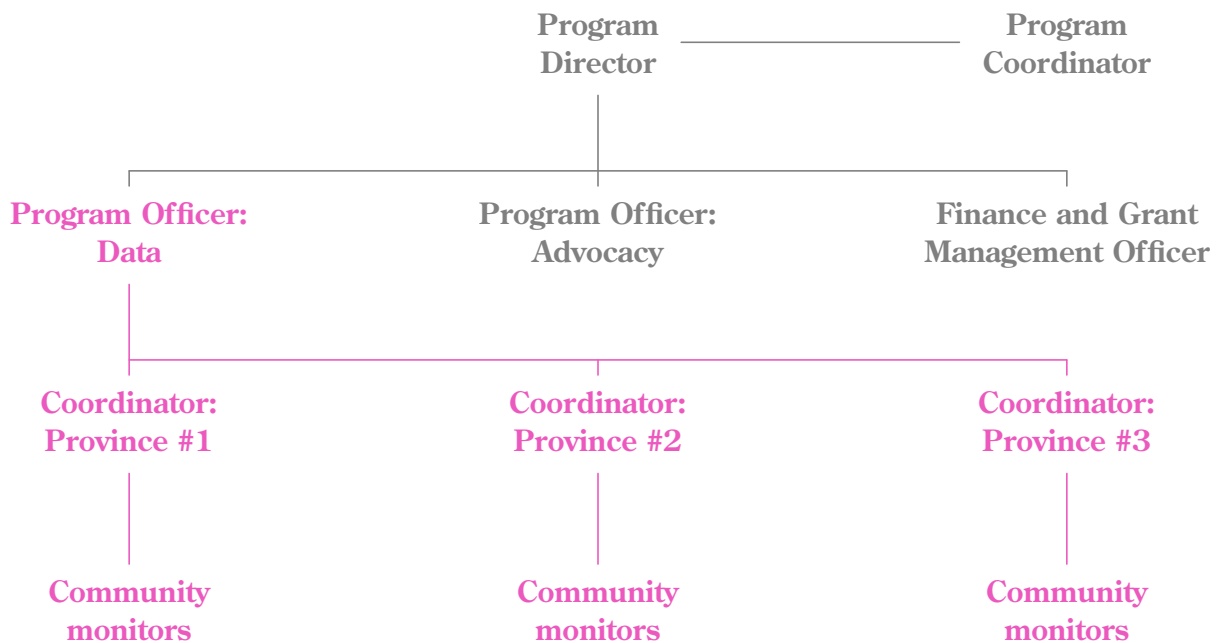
Program Director

Program Coordinator

Program Officer: Data

Program Officer: Advocacy

Finance and Grant Management Officer

Coordinator: Province #1

Coordinator: Province #2

Coordinator: Province #3

Community monitors

Community monitors

Community monitors